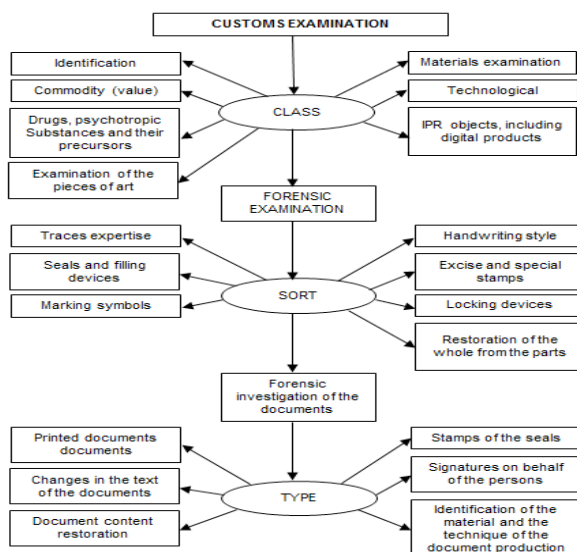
CUSTOMS EXAMINATION

Identification

Commodity (value)

Drugs, psychotropic Substances and their precursors

Examination of the pieces of art

CLASS

Materials examination

Technological

IPR objects, including digital products

FORENSIC EXAMINATION

Traces expertise

Seals and filling devices

Marking symbols

SORT

Handwriting style

Excise and special stamps

Locking devices

Restoration of the whole from the parts

Forensic investigation of the documents

Printed documents documents

Changes in the text of the documents

Document content restoration

TYPE

Stamps of the seals

Signatures on behalf of the persons

Identification of the material and the technique of the document production